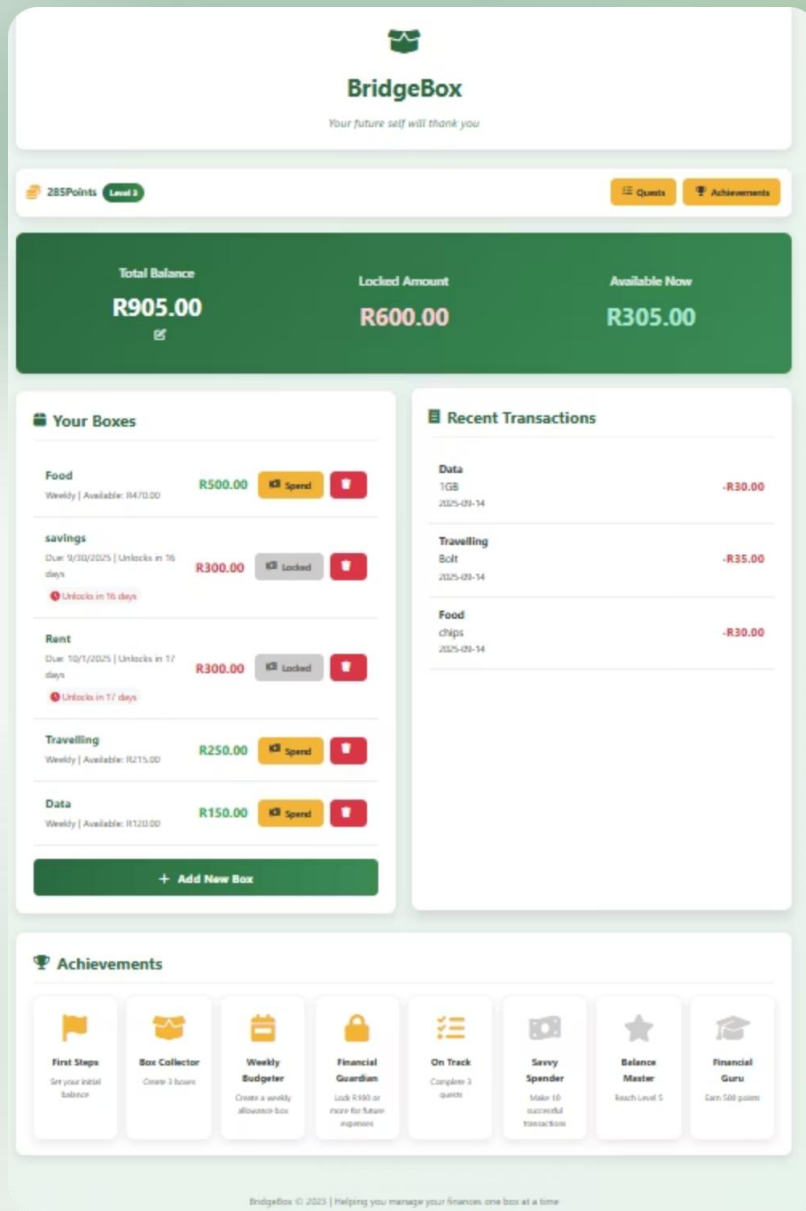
BridgeBox

Your future self will thank you

285Points Level 2

Quests

Achievements

Total Balance

R905.00

Locked Amount

R600.00

Available Now

R305.00

Your Boxes

Food
Weekly | Available: R470.00
R500.00
Spend

savings
Due: 9/30/2025 | Unlocks in 16 days
Unlocks in 16 days
R300.00
Locked

Rent
Due: 10/1/2025 | Unlocks in 17 days
Unlocks in 17 days
R300.00
Locked

Travelling
Weekly | Available: R215.00
R250.00
Spend

Data
Weekly | Available: R120.00
R150.00
Spend

+ Add New Box

Recent Transactions

Data
1GB
2025-09-14
-R30.00

Travelling
Bolt
2025-09-14
-R35.00

Food
chips
2025-09-14
-R30.00

Achievements

First Steps
Set your initial balance

Box Collector
Create 3 boxes

Weekly Budgeter
Create a weekly allowance box

Financial Guardian
Lock R100 or more for future expenses

On Track
Complete 3 quests

Savvy Spender
Make 10 successful transactions

Balance Master
Reach Level 5

Financial Guru
Earn 500 points

BridgeBox © 2025 | Helping you manage your finances one box at a time